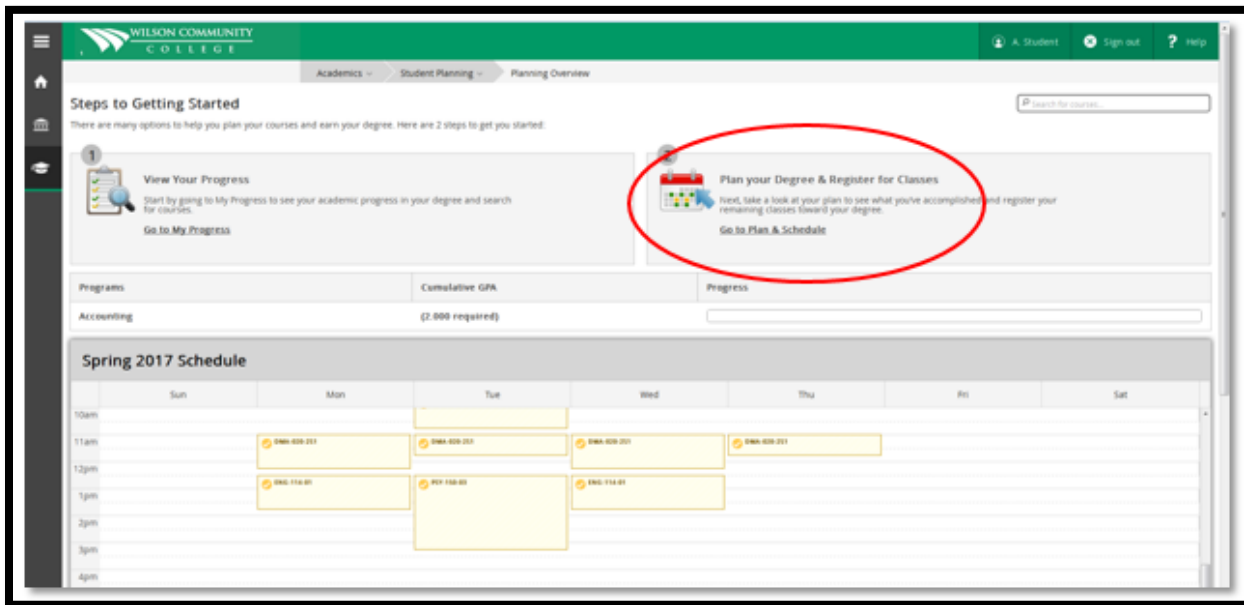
WILSON COMMUNITY COLLEGE

A. Student Sign out Help

Academics Student Planning Planning Overview

Steps to Getting Started

Search for courses...

There are many options to help you plan your courses and earn your degree. Here are 2 steps to get you started:

1

View Your Progress

Start by going to My Progress to see your academic progress in your degree and search for courses.

Go to My Progress

2

Plan your Degree & Register for Classes

Next, take a look at your plan to see what you've accomplished and register your remaining classes toward your degree.

Go to Plan & Schedule

| Programs | Cumulative GPA | Progress |
|---|---|---|
| Accounting | (2.000 required) | |

Spring 2017 Schedule

| | Sun | Mon | Tue | Wed | Thu | Fri | Sat |
|---|---|---|---|---|---|---|---|
| 10am | | | | | | | |
| 11am | | DMA-020-251 | DMA-020-251 | DMA-020-251 | DMA-020-251 | | |
| 12pm | | | | | | | |
| 1pm | | ENG-114-01 | PSY-150-03 | ENG-114-01 | | | |
| 2pm | | | | | | | |
| 3pm | | | | | | | |
| 4pm | | | | | | | |